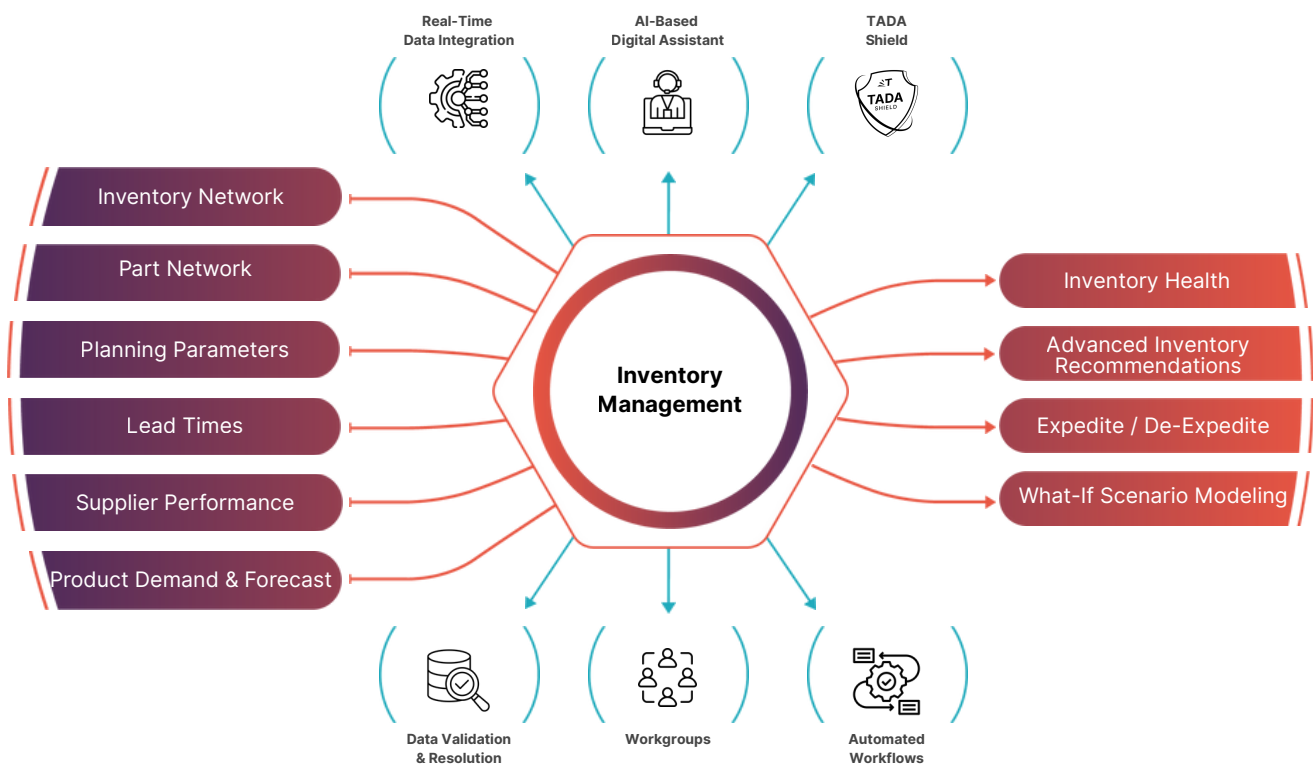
Real-Time
Data Integration

AI-Based
Digital Assistant

TADA
Shield

TADA
SHIELD

Inventory Network

Part Network

Planning Parameters

Lead Times

Supplier Performance

Product Demand & Forecast

Inventory
Management

Inventory Health

Advanced Inventory
Recommendations

Expedite / De-Expedite

What-If Scenario Modeling

Data Validation
& Resolution

Workgroups

Automated
Workflows